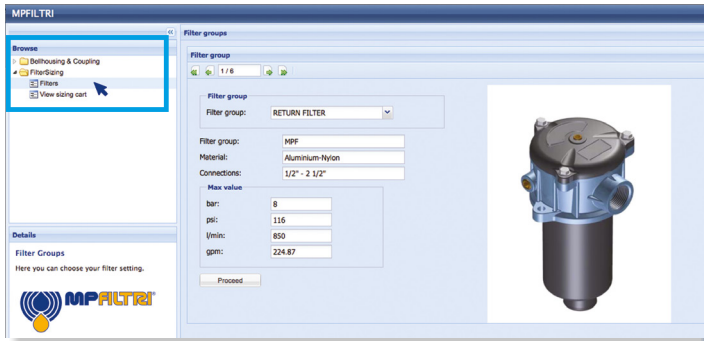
MPFILTRI

«

Browse

Bellhousing & Coupling
FilterSizing
Filters
View sizing cart

Details

Filter Groups

Here you can choose your filter setting.

MPFILTRI

Filter groups

Filter group

1 / 6

Filter group

Filter group: RETURN FILTER

Filter group: MPF

Material: Aluminium-Nylon

Connections: 1/2" - 2 1/2"

Max value

bar: 8

psi: 116

l/min: 850

gpm: 224.87

Proceed